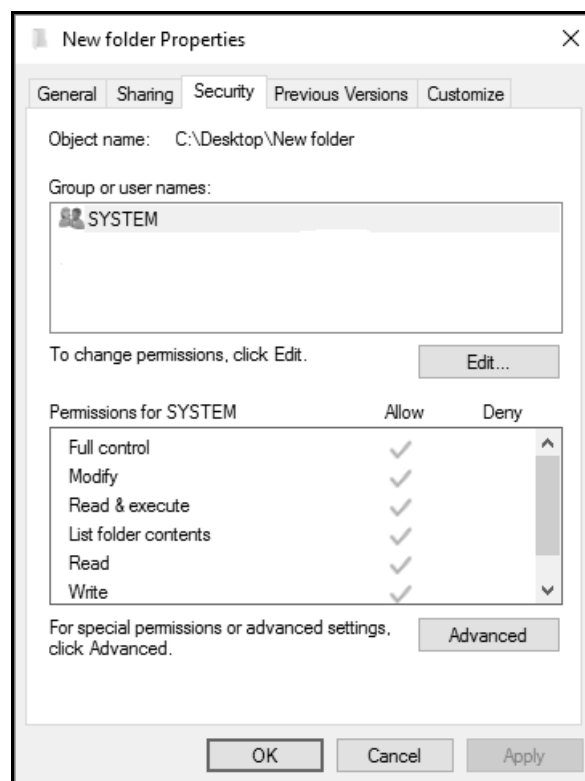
New folder Properties

×

General Sharing Security Previous Versions Customize

Object name: C:\Desktop\New folder

Group or user names:

SYSTEM

To change permissions, click Edit.

Edit...

| Permissions for SYSTEM | Allow | Deny |
|---|---|---|
| Full control | ✓ | |
| Modify | ✓ | |
| Read & execute | ✓ | |
| List folder contents | ✓ | |
| Read | ✓ | |
| Write | ✓ | |

For special permissions or advanced settings, click Advanced.

Advanced

OK Cancel Apply